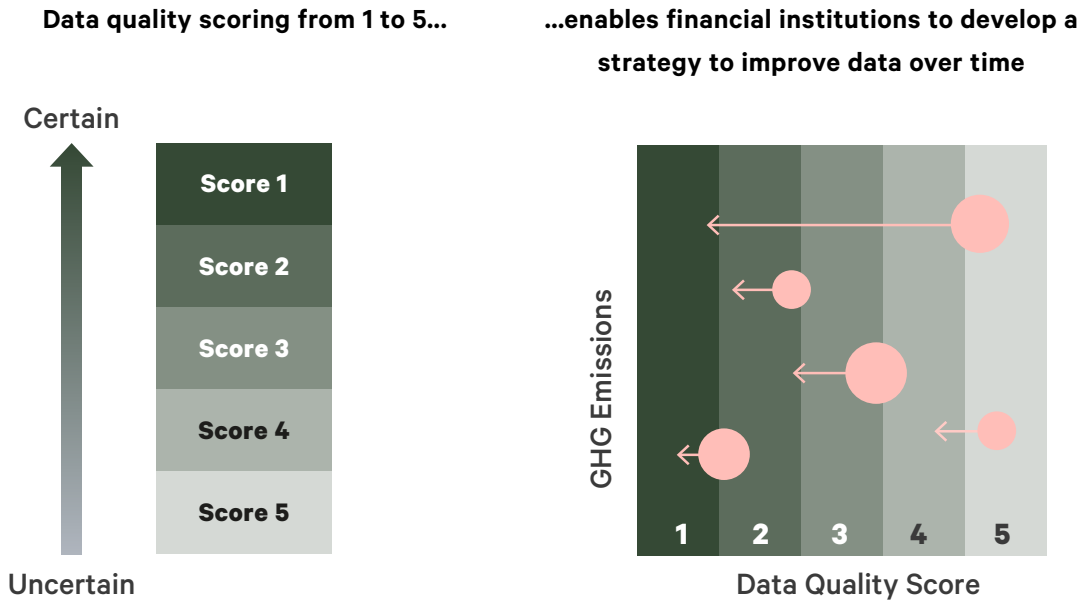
Data quality scoring from 1 to 5...

...enables financial institutions to develop a strategy to improve data over time

Certain

Score 1

Score 2

Score 3

Score 4

Score 5

Uncertain

GHG Emissions

1 2 3 4 5

Data Quality Score